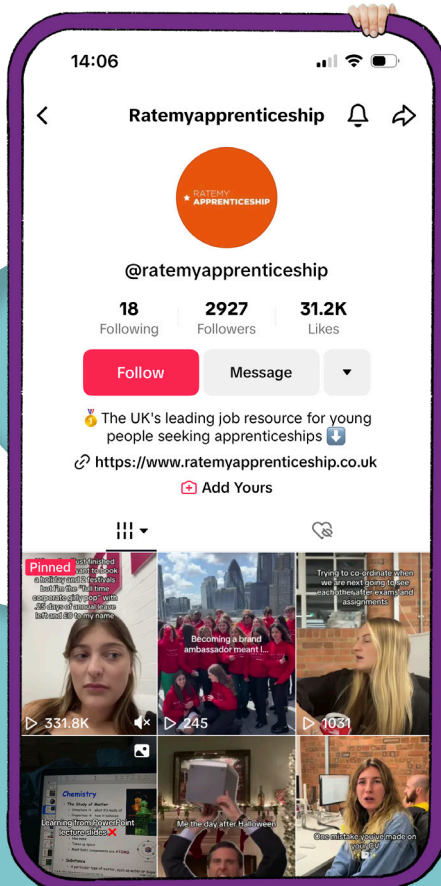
14:06

Ratemyapprenticeship

RATE MY APPRENTICESHIP

@ratemyapprenticeship

18
Following

2927
Followers

31.2K
Likes

Follow

Message

🥇 The UK's leading job resource for young people seeking apprenticeships ⬇️

https://www.ratemyapprenticeship.co.uk

Add Yours

Pinned
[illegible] just finished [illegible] to book a holiday and 2 festivals but i'm the "full time corporate girly pop" with .25 days of annual leave left and £8 to my name

331.8K

Becoming a brand ambassador meant I...

245

Trying to co-ordinate when we are next going to see each other after exams and assignments

1031

Chemistry

Learning from PowerPoint lecture slides ❌

Me the day after Halloween

One mistake you've made on your CV